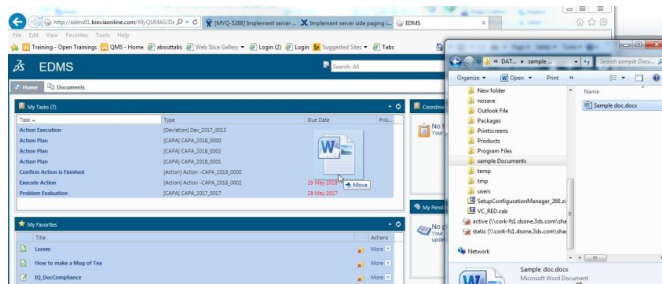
http://edms01.biovisonline.com/MyQUMAS/Dc
[MVQ-5288] Implement server ...
Implement server side paging i...
EDMS

File Edit View Favorites Tools Help

Training - Open Trainings QMS - Home aboutabs Web Slice Gallery Login (2) Login Suggested Sites Tabs

EDMS

Search All

Home Documents

My Tasks (7)

| Task | Type | Due Date | Prio... |
|---|---|---|---|
| Action Execution | [Deviation] Dev_2017_0013 | | |
| Action Plan | [CAPA] CAPA_2018_0000 | | |
| Action Plan | [CAPA] CAPA_2018_0002 | | |
| Action Plan | [CAPA] CAPA_2018_0001 | | |
| Confirm Action is Finished | [Action] Action -CAPA_2018_0000 | | |
| Execute Action | [Action] Action -CAPA_2018_0002 | 26 May 2018 | |
| Problem Evaluation | [CAPA] CAPA_2017_0017 | 28 May 2017 | |

Move

My Favorites

| Title | Actions |
|---|---|
| Lorem | More |
| How to make a Mug of Tea | More |
| IQ_DocCompliance | More |

Coordinat
No t
Your

My Pend
No
Your
upd

DAT... sample ...
Search sample Docu...
Organize Open Print

New folder
nosave
Outlook File
Packages
Printscreens
Products
Program Files
sample Documents
temp
tmp
users
SetupConfigurationManager_268.zi
VC_RED.cab
active (\\cork-fs1.dsone.3ds.com\sha
static (\\cork-fs1.dsone.3ds.com\sha
Network

Name
Sample doc.docx

Sample doc.docx
Microsoft Word Document